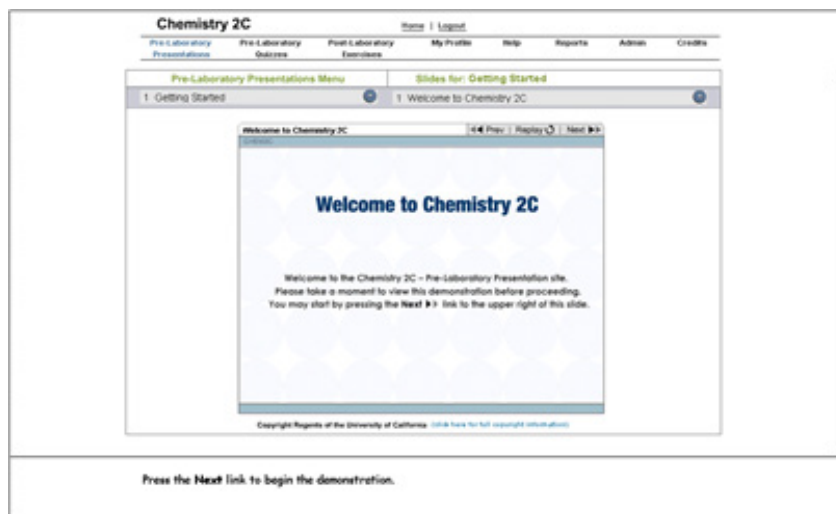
Chemistry 2C

Home | Logout

Pre-Laboratory Presentations
Pre-Laboratory Quizzes
Post-Laboratory Exercises
My Profile
Help
Reports
Admin
Credits

Pre-Laboratory Presentations Menu
Slides for: Getting Started

1 Getting Started
1 Welcome to Chemistry 2C

Welcome to Chemistry 2C
◀◀ Prev | Replay ↺ | Next ▶▶

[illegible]

Welcome to Chemistry 2C

Welcome to the Chemistry 2C – Pre-Laboratory Presentation site.
Please take a moment to view this demonstration before proceeding.
You may start by pressing the Next ▶▶ link to the upper right of this slide.

Copyright Regents of the University of California (click here for full copyright information)

Press the Next link to begin the demonstration.